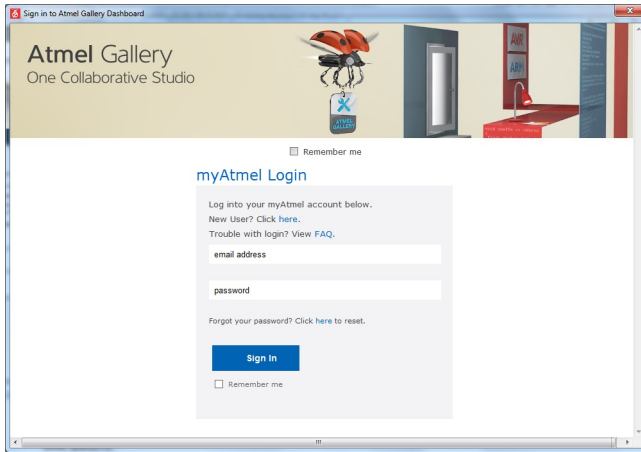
Sign in to Atmel Gallery Dashboard

Atmel Gallery
One Collaborative Studio

ATMEL GALLERY

AVR

ARM

Remember me

myAtmel Login

Log into your myAtmel account below.
New User? Click here.
Trouble with login? View FAQ.

email address

password

Forgot your password? Click here to reset.

Sign In

Remember me